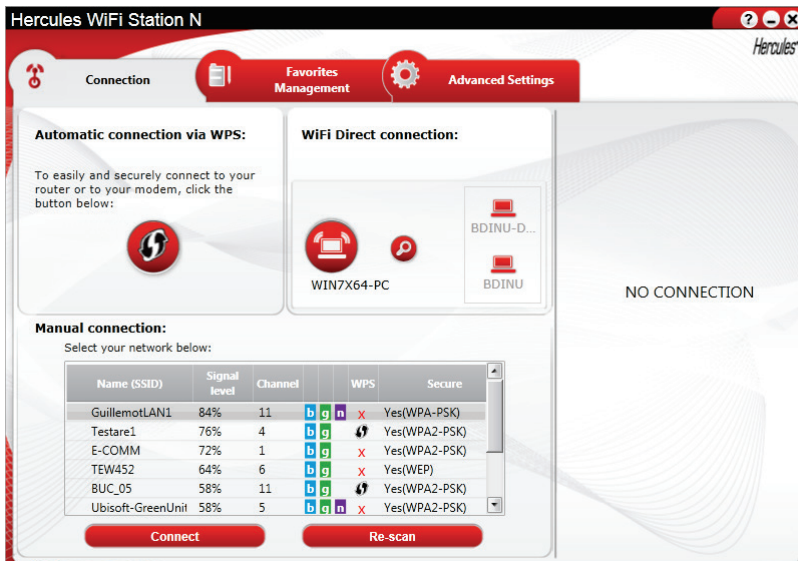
Hercules WiFi Station N

? – ×

Hercules

Connection

Favorites Management

Advanced Settings

Automatic connection via WPS:

To easily and securely connect to your router or to your modem, click the button below:

WiFi Direct connection:

BDINU-D...

WIN7X64-PC

BDINU

NO CONNECTION

Manual connection:

Select your network below:

| Name (SSID) | Signal level | Channel | | | | WPS | Secure |
|---|---|---|---|---|---|---|---|
| GuillemotLAN1 | 84% | 11 | b | g | n | x | Yes(WPA-PSK) |
| Testare1 | 76% | 4 | b | g | | | Yes(WPA2-PSK) |
| E-COMM | 72% | 1 | b | g | | x | Yes(WPA2-PSK) |
| TEW452 | 64% | 6 | b | g | | x | Yes(WEP) |
| BUC_05 | 58% | 11 | b | g | | | Yes(WPA2-PSK) |
| Ubisoft-GreenUnit | 58% | 5 | b | g | n | x | Yes(WPA2-PSK) |

Connect

Re-scan